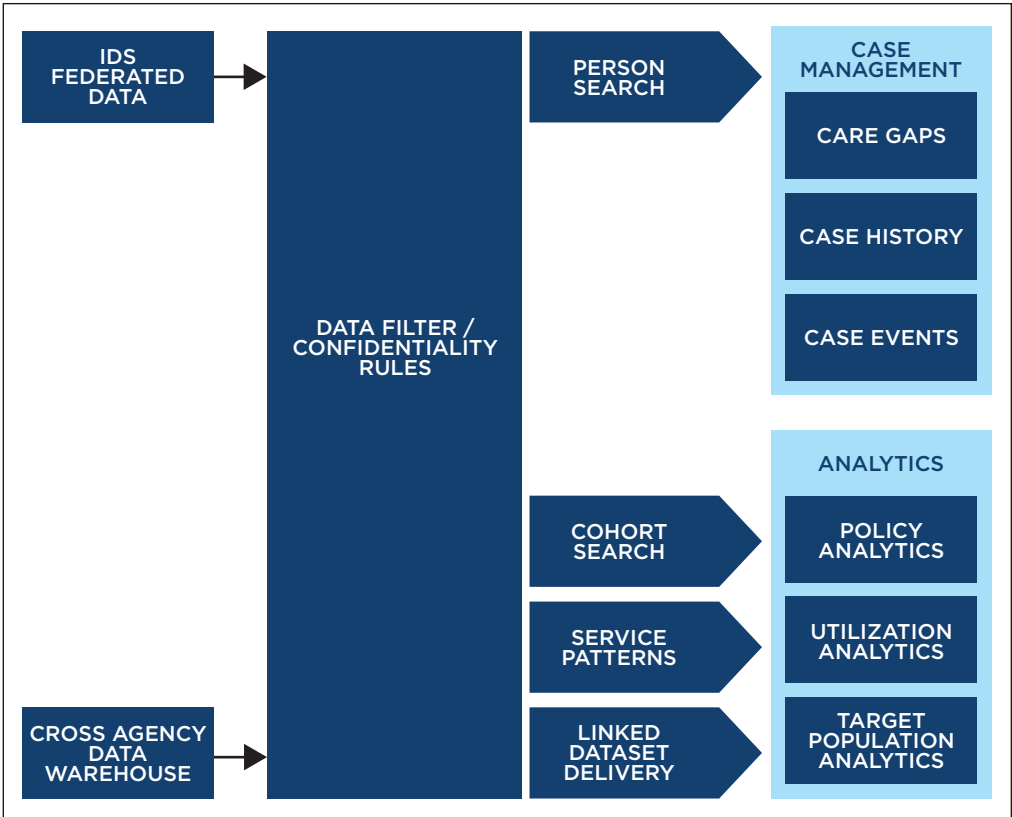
IDS FEDERATED DATA

CROSS AGENCY DATA WAREHOUSE

DATA FILTER / CONFIDENTIALITY RULES

PERSON SEARCH

COHORT SEARCH

SERVICE PATTERNS

LINKED DATASET DELIVERY

CASE MANAGEMENT

CARE GAPS

CASE HISTORY

CASE EVENTS

ANALYTICS

POLICY ANALYTICS

UTILIZATION ANALYTICS

TARGET POPULATION ANALYTICS